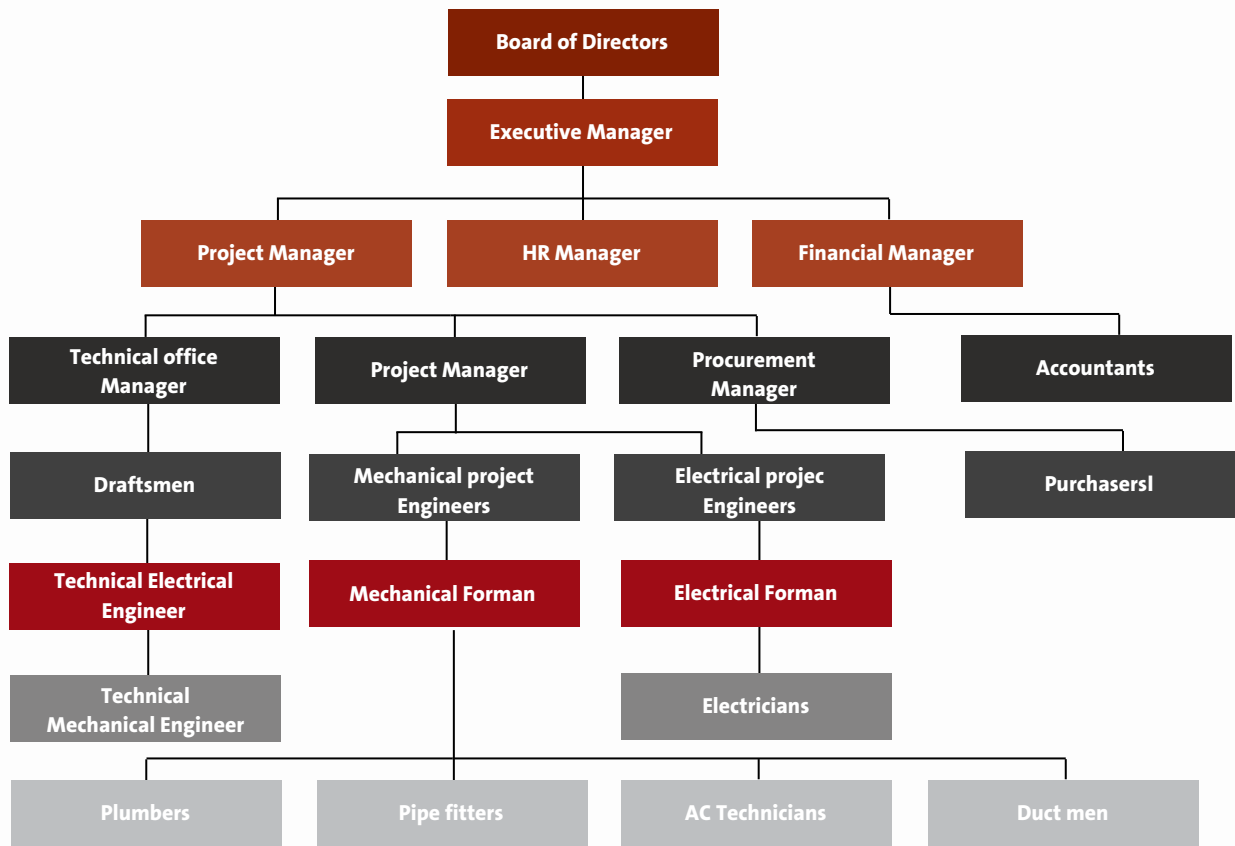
Board of Directors

Executive Manager

Project Manager

HR Manager

Financial Manager

Technical office Manager

Project Manager

Procurement Manager

Accountants

Draftsmen

Mechanical project Engineers

Electrical projec Engineers

PurchasersI

Technical Electrical Engineer

Mechanical Forman

Electrical Forman

Technical Mechanical Engineer

Electricians

Plumbers

Pipe fitters

AC Technicians

Duct men